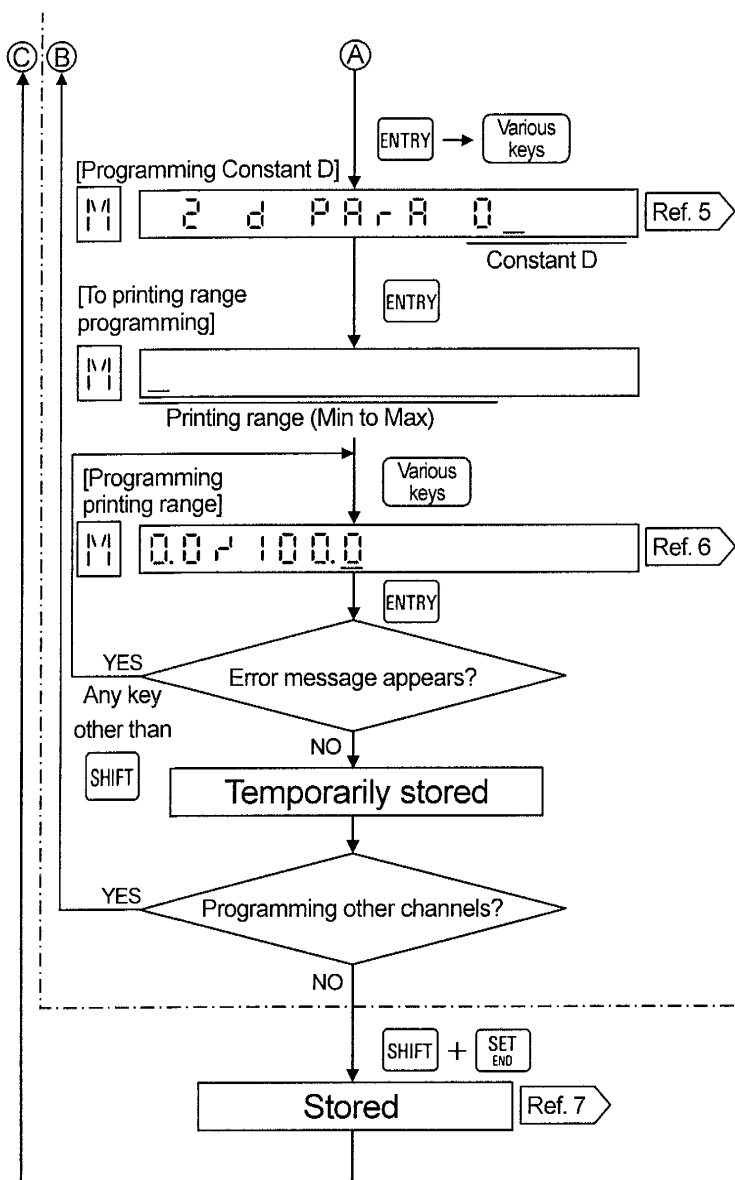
C B A

ENTRY → Various keys

[Programming Constant D]

M 2 d PArA 0_

Ref. 5

Constant D

[To printing range programming]

ENTRY

M _

Printing range (Min to Max)

[Programming printing range]

Various keys

M 0.0⌐ 100.0

Ref. 6

ENTRY

YES

Error message appears?

Any key other than SHIFT

NO

Temporarily stored

YES

Programming other channels?

NO

SHIFT + SET END

Stored

Ref. 7